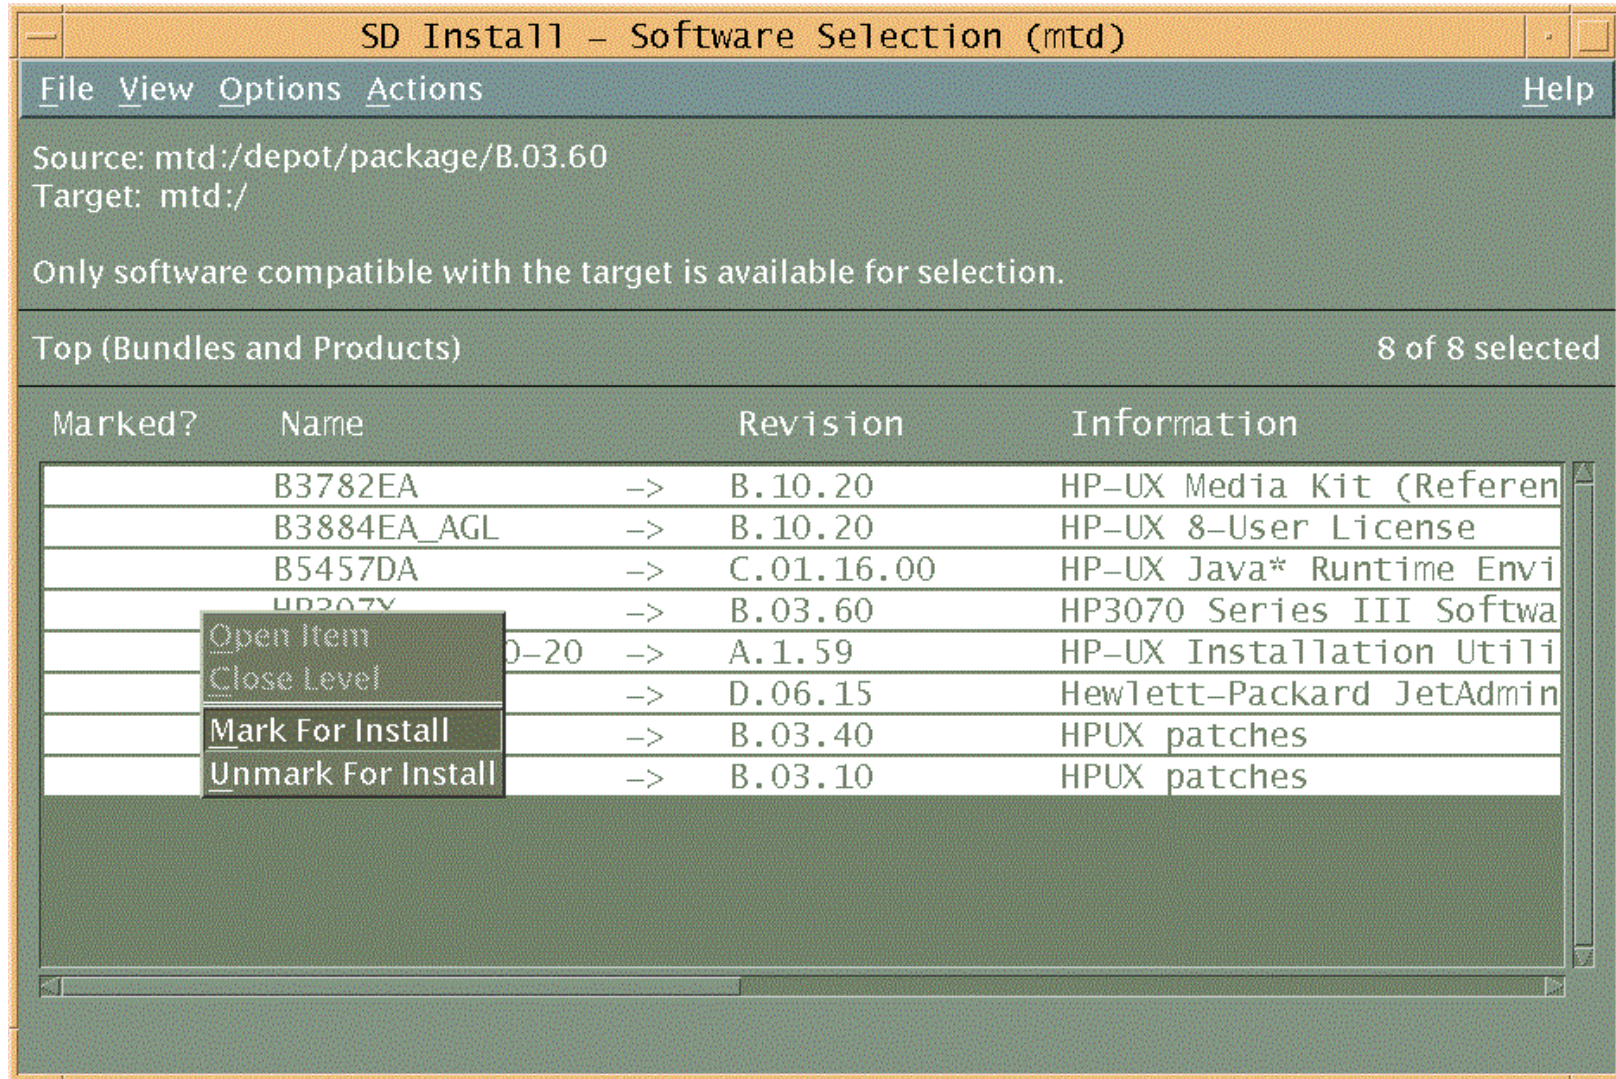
SD Install – Software Selection (mtd)

File View Options Actions Help

Source: mtd:/depot/package/B.03.60
Target: mtd:/

Only software compatible with the target is available for selection.

Top (Bundles and Products) 8 of 8 selected

| Marked? | Name | | Revision | Information |
|---|---|---|---|---|
| | B3782EA | -> | B.10.20 | HP-UX Media Kit (Referen |
| | B3884EA_AGL | -> | B.10.20 | HP-UX 8-User License |
| | B5457DA | -> | C.01.16.00 | HP-UX Java* Runtime Envi |
| | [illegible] | -> | B.03.60 | HP3070 Series III Softwa |
| | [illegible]0-20 | -> | A.1.59 | HP-UX Installation Utili |
| | | -> | D.06.15 | Hewlett-Packard JetAdmin |
| | | -> | B.03.40 | HPUX patches |
| | | -> | B.03.10 | HPUX patches |

Open Item
Close Level
Mark For Install
Unmark For Install